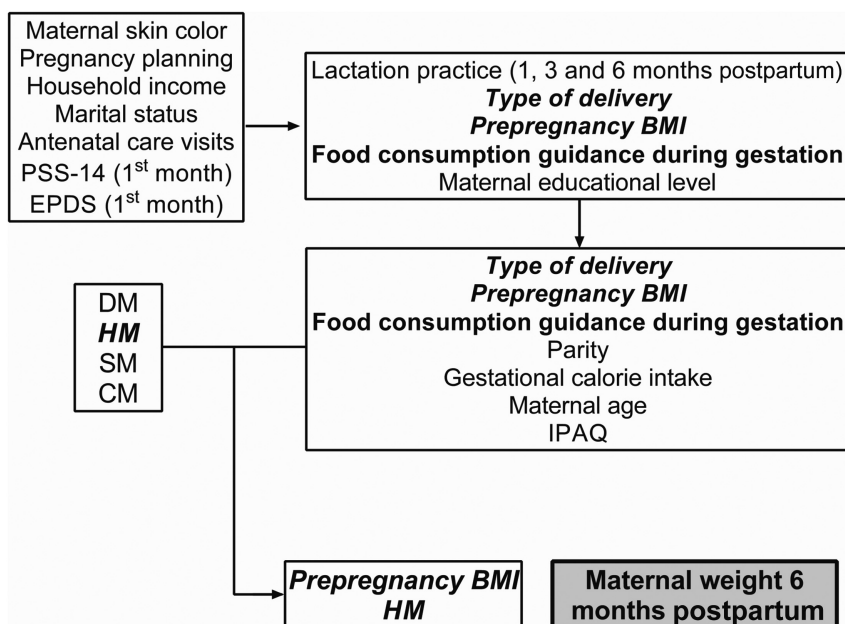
Maternal skin color
Pregnancy planning
Household income
Marital status
Antenatal care visits
PSS-14 ($1^{st}$ month)
EPDS ($1^{st}$ month)

Lactation practice (1, 3 and 6 months postpartum)
***Type of delivery***
***Prepregnancy BMI***
**Food consumption guidance during gestation**
Maternal educational level

DM
***HM***
SM
CM

***Type of delivery***
***Prepregnancy BMI***
**Food consumption guidance during gestation**
Parity
Gestational calorie intake
Maternal age
IPAQ

***Prepregnancy BMI***
***HM***

**Maternal weight 6 months postpartum**